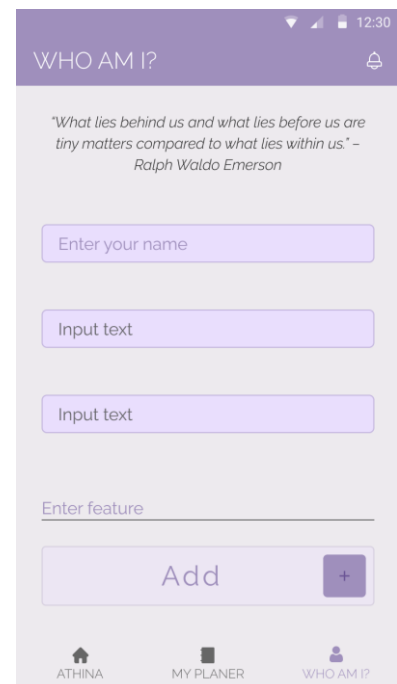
12:30

WHO AM I?

"What lies behind us and what lies before us are tiny matters compared to what lies within us." – Ralph Waldo Emerson

Enter your name

Input text

Input text

Enter feature

Add +

ATHINA MY PLANER WHO AM I?